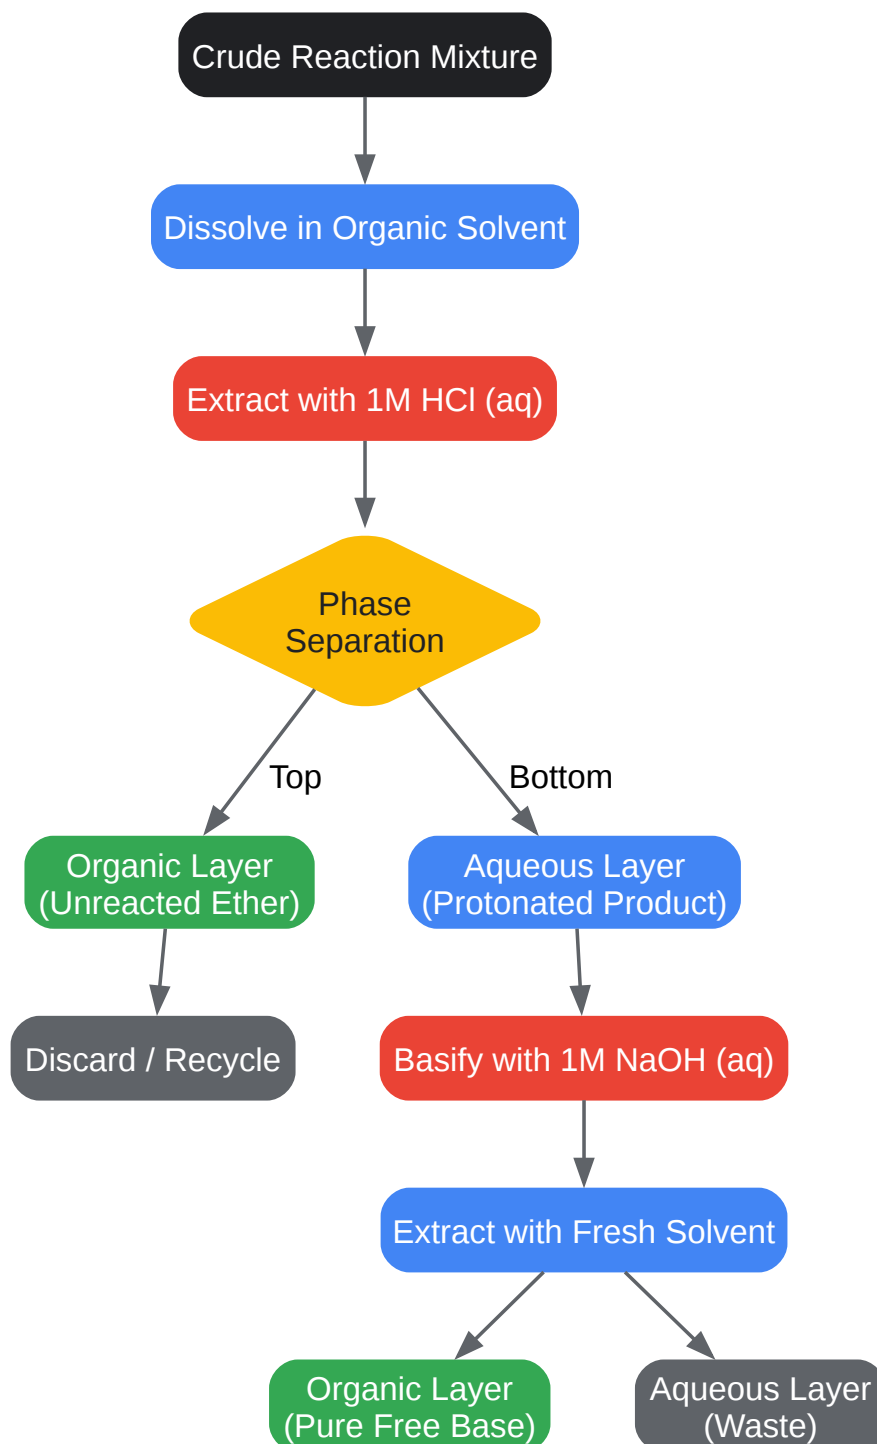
Crude Reaction Mixture

Dissolve in Organic Solvent

Extract with 1M HCl (aq)

Phase Separation

Top

Bottom

Organic Layer (Unreacted Ether)

Aqueous Layer (Protonated Product)

Discard / Recycle

Basify with 1M NaOH (aq)

Extract with Fresh Solvent

Organic Layer (Pure Free Base)

Aqueous Layer (Waste)